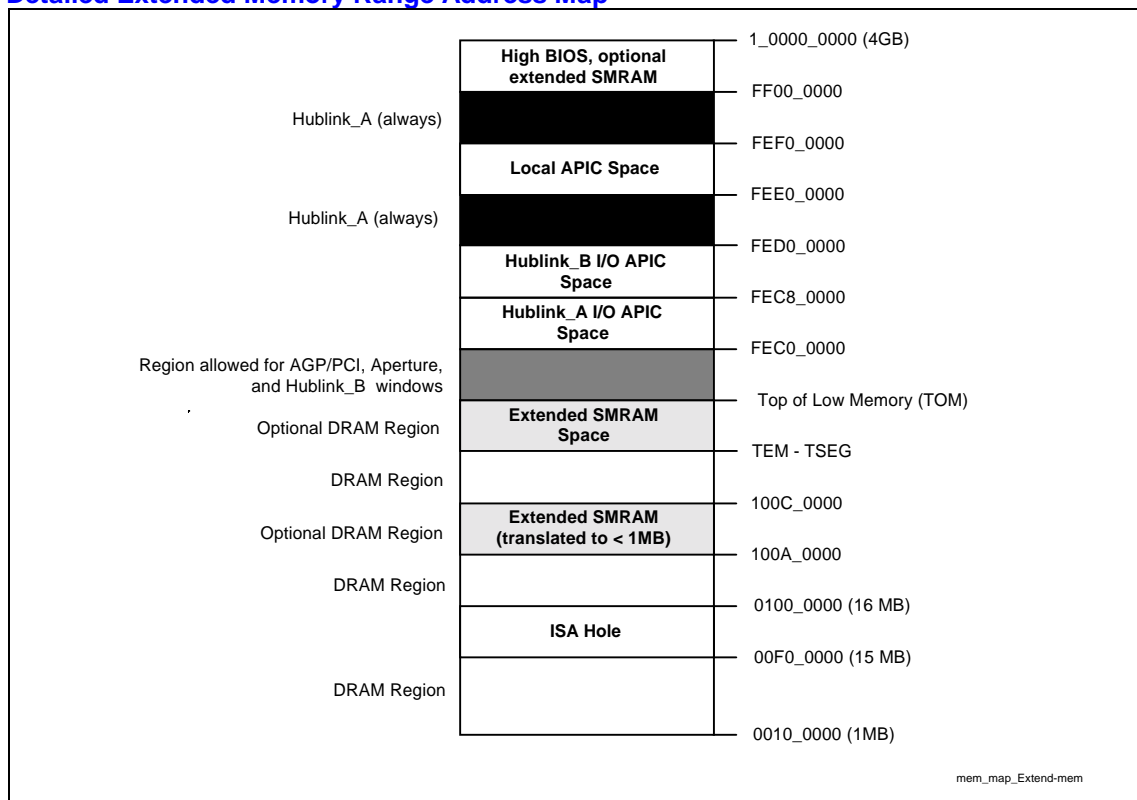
Detailed Extended Memory Range Address Map

High BIOS, optional extended SMRAM
1_0000_0000 (4GB)
FF00_0000
Hublink_A (always)
FEF0_0000
Local APIC Space
FEE0_0000
Hublink_A (always)
FED0_0000
Hublink_B I/O APIC Space
FEC8_0000
Hublink_A I/O APIC Space
FEC0_0000
Region allowed for AGP/PCI, Aperture, and Hublink_B windows
Top of Low Memory (TOM)
Optional DRAM Region
Extended SMRAM Space
TEM - TSEG
DRAM Region
100C_0000
Optional DRAM Region
Extended SMRAM (translated to < 1MB)
100A_0000
DRAM Region
0100_0000 (16 MB)
ISA Hole
00F0_0000 (15 MB)
DRAM Region
0010_0000 (1MB)
mem_map_Extend-mem